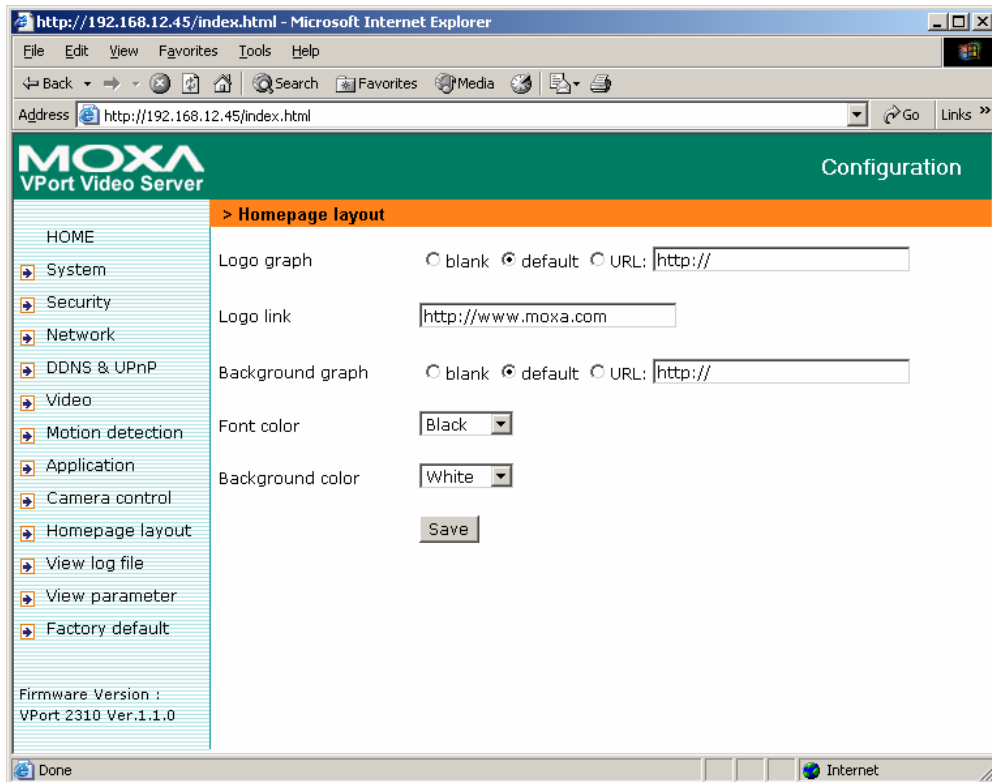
http://192.168.12.45/index.html - Microsoft Internet Explorer

File Edit View Favorites Tools Help

Back Search Favorites Media

Address http://192.168.12.45/index.html Go Links

MOXA
VPort Video Server

Configuration

> Homepage layout

HOME
System
Security
Network
DDNS & UPnP
Video
Motion detection
Application
Camera control
Homepage layout
View log file
View parameter
Factory default

Firmware Version :
VPort 2310 Ver.1.1.0

Logo graph blank default URL: http://

Logo link http://www.moxa.com

Background graph blank default URL: http://

Font color Black

Background color White

Save

Done Internet